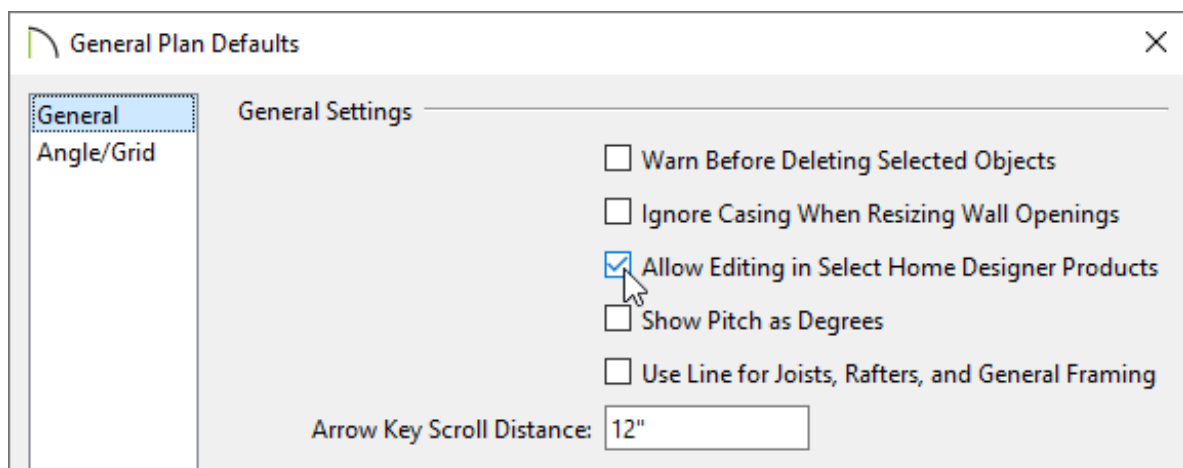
General Plan Defaults

General
Angle/Grid

General Settings

Warn Before Deleting Selected Objects

Ignore Casing When Resizing Wall Openings

Allow Editing in Select Home Designer Products

Show Pitch as Degrees

Use Line for Joists, Rafters, and General Framing

Arrow Key Scroll Distance: 12"